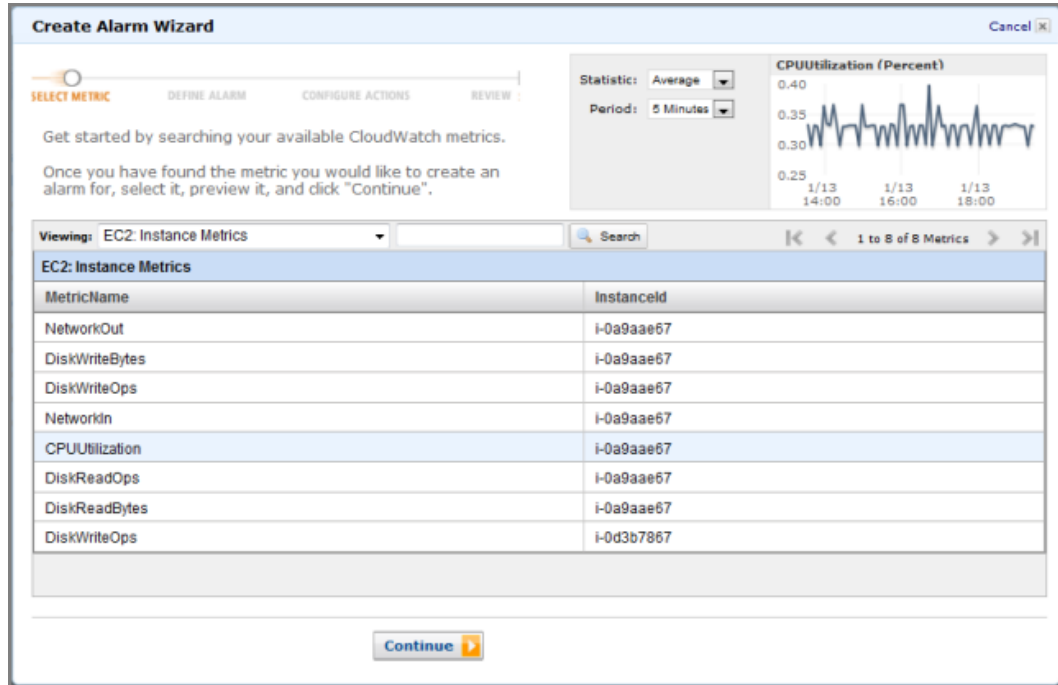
Create Alarm Wizard

Cancel

SELECT METRIC DEFINE ALARM CONFIGURE ACTIONS REVIEW

Get started by searching your available CloudWatch metrics.

Once you have found the metric you would like to create an alarm for, select it, preview it, and click "Continue".

Statistic: Average
Period: 5 Minutes

CPUUtilization (Percent)
0.40
0.35
0.30
0.25
1/13 14:00
1/13 16:00
1/13 18:00

Viewing: EC2: Instance Metrics

Search

1 to 8 of 8 Metrics

EC2: Instance Metrics

| MetricName | InstanceId |
|---|---|
| NetworkOut | i-0a9aae67 |
| DiskWriteBytes | i-0a9aae67 |
| DiskWriteOps | i-0a9aae67 |
| NetworkIn | i-0a9aae67 |
| CPUUtilization | i-0a9aae67 |
| DiskReadOps | i-0a9aae67 |
| DiskReadBytes | i-0a9aae67 |
| DiskWriteOps | i-0d3b7867 |

Continue